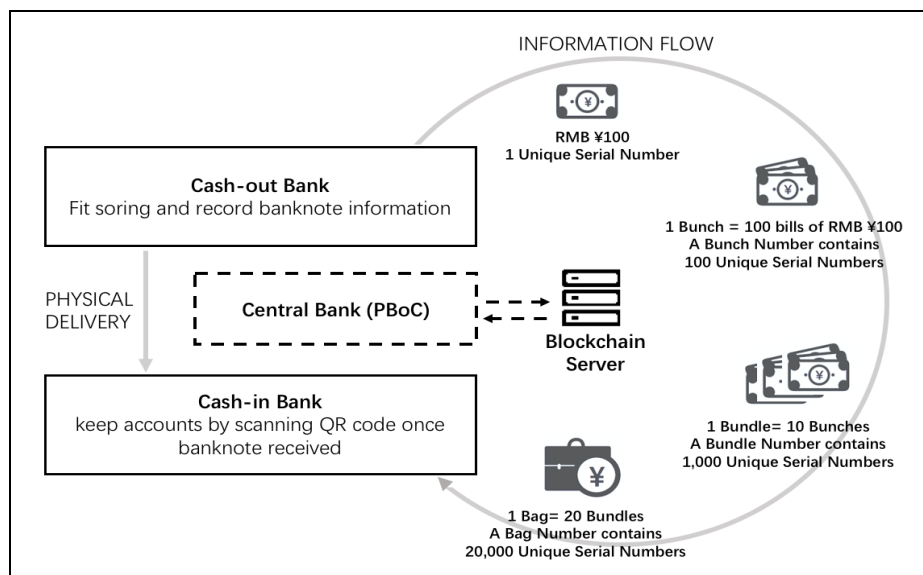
INFORMATION FLOW

RMB ¥100
1 Unique Serial Number

Cash-out Bank
Fit soring and record banknote information

1 Bunch = 100 bills of RMB ¥100
A Bunch Number contains
100 Unique Serial Numbers

PHYSICAL DELIVERY

Central Bank (PBoC)

Blockchain Server

Cash-in Bank
keep accounts by scanning QR code once banknote received

1 Bundle= 10 Bunches
A Bundle Number contains
1,000 Unique Serial Numbers

¥

1 Bag= 20 Bundles
A Bag Number contains
20,000 Unique Serial Numbers